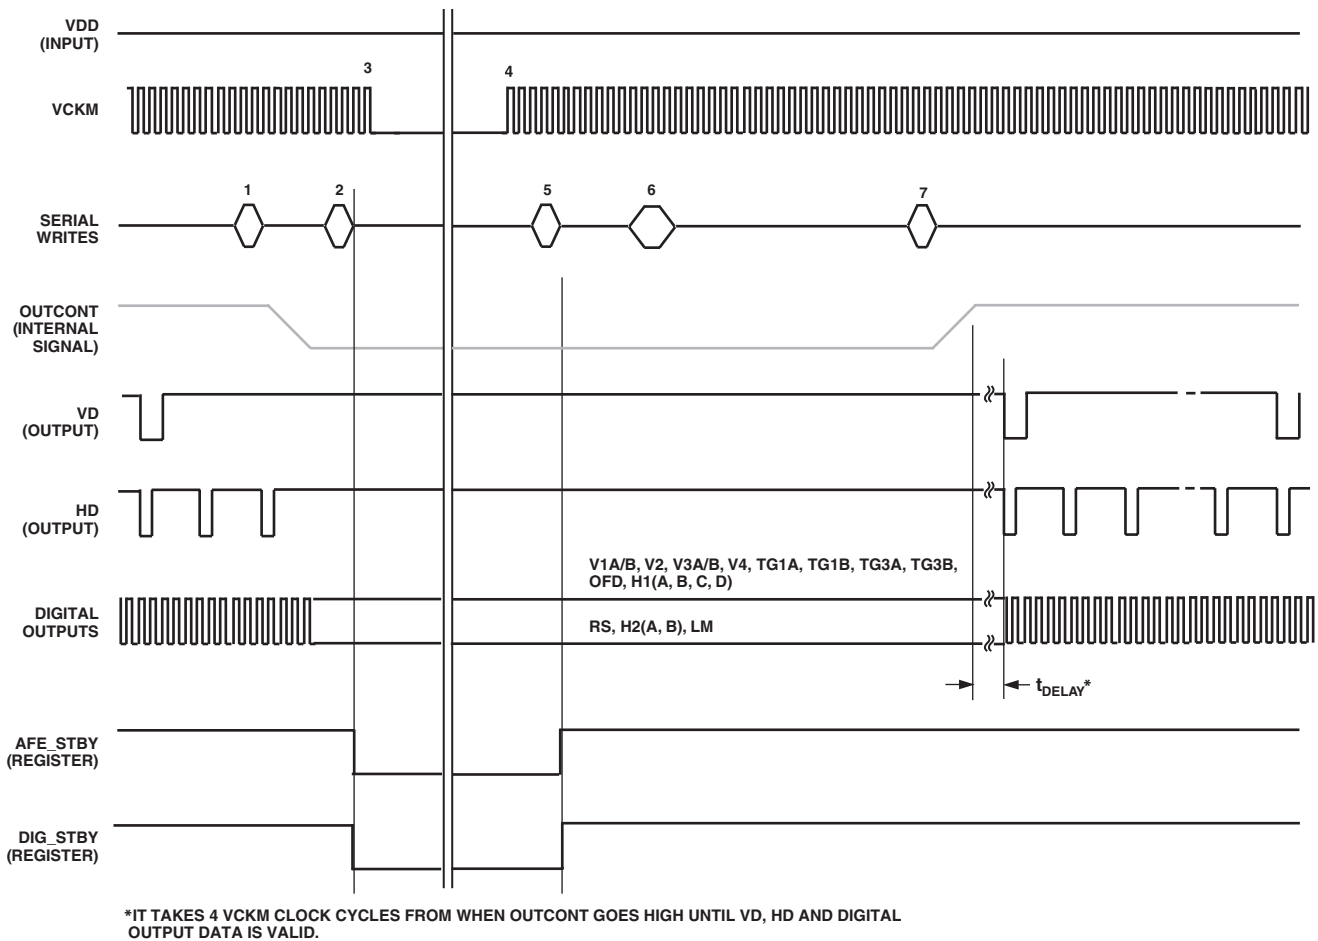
VDD
(INPUT)

3

4

VCKM

1

2

5

6

7

SERIAL
WRITES

OUTCONT
(INTERNAL
SIGNAL)

VD
(OUTPUT)

HD
(OUTPUT)

V1A/B, V2, V3A/B, V4, TG1A, TG1B, TG3A, TG3B, OFD, H1(A, B, C, D)

DIGITAL
OUTPUTS

RS, H2(A, B), LM

$t_{DELAY}$*

AFE_STBY
(REGISTER)

DIG_STBY
(REGISTER)

*IT TAKES 4 VCKM CLOCK CYCLES FROM WHEN OUTCONT GOES HIGH UNTIL VD, HD AND DIGITAL OUTPUT DATA IS VALID.